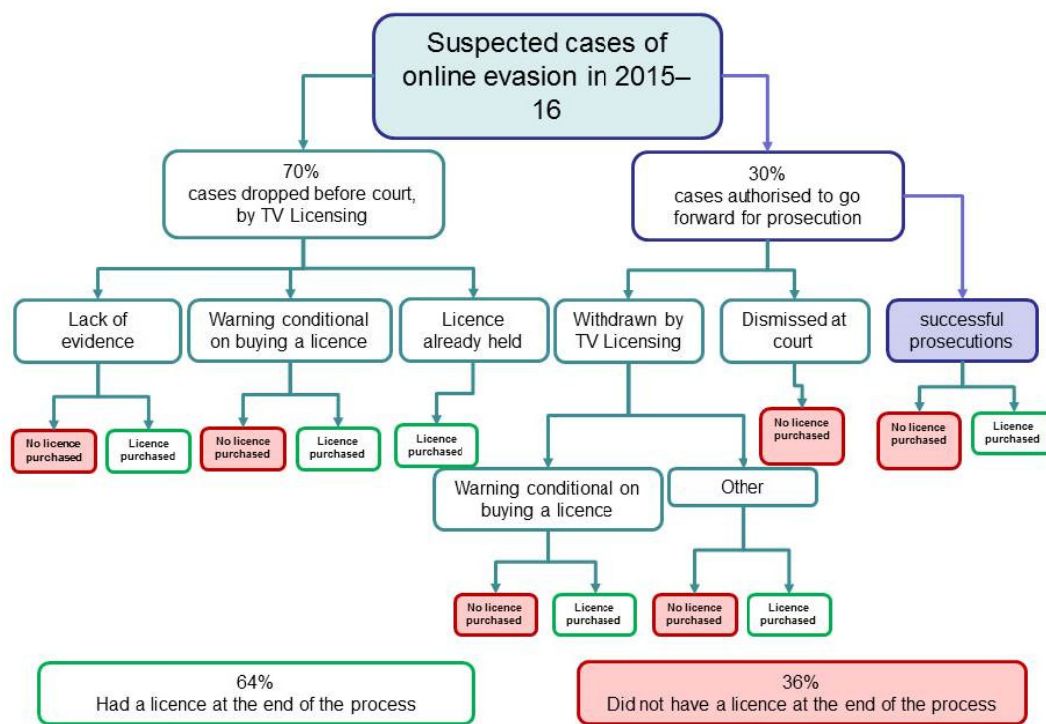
Suspected cases of online evasion in 2015–16

70%
cases dropped before court, by TV Licensing

30%
cases authorised to go forward for prosecution

Lack of evidence

No licence purchased

Licence purchased

Warning conditional on buying a licence

No licence purchased

Licence purchased

Licence already held

Licence purchased

Withdrawn by TV Licensing

Warning conditional on buying a licence

No licence purchased

Licence purchased

Other

No licence purchased

Licence purchased

Dismissed at court

No licence purchased

successful prosecutions

No licence purchased

Licence purchased

64%
Had a licence at the end of the process

36%
Did not have a licence at the end of the process